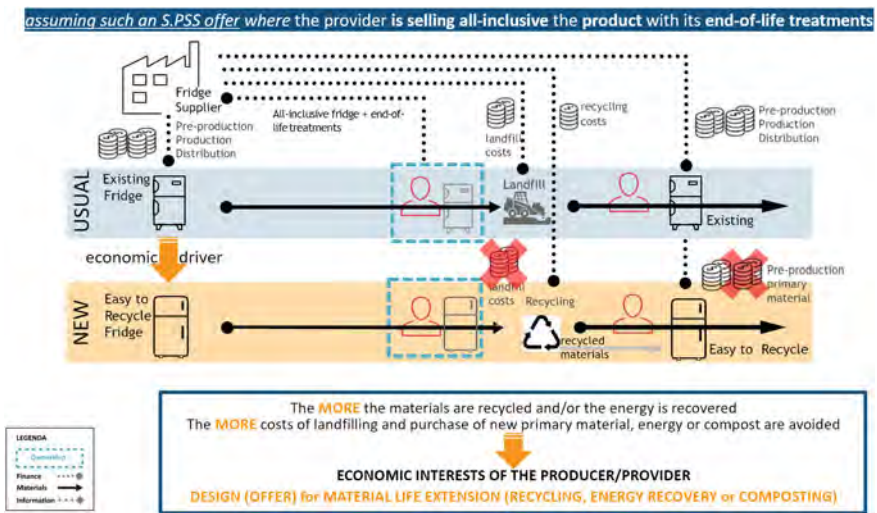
assuming such an S.PSS offer where the provider is selling all-inclusive the product with its end-of-life treatments

Fridge Supplier

Pre-production
Production
Distribution

All-inclusive fridge + end-of-life treatments

landfill costs

recycling costs

Pre-production
Production
Distribution

USUAL

Existing Fridge

Landfill

Existing

economic driver

landfill costs

Recycling

Pre-production primary material

NEW

Easy to Recycle Fridge

recycled materials

Easy to Recycle

The MORE the materials are recycled and/or the energy is recovered
The MORE costs of landfilling and purchase of new primary material, energy or compost are avoided

ECONOMIC INTERESTS OF THE PRODUCER/PROVIDER
DESIGN (OFFER) for MATERIAL LIFE EXTENSION (RECYCLING, ENERGY RECOVERY or COMPOSTING)

LEGENDA
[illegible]
Finance
Materials
Information